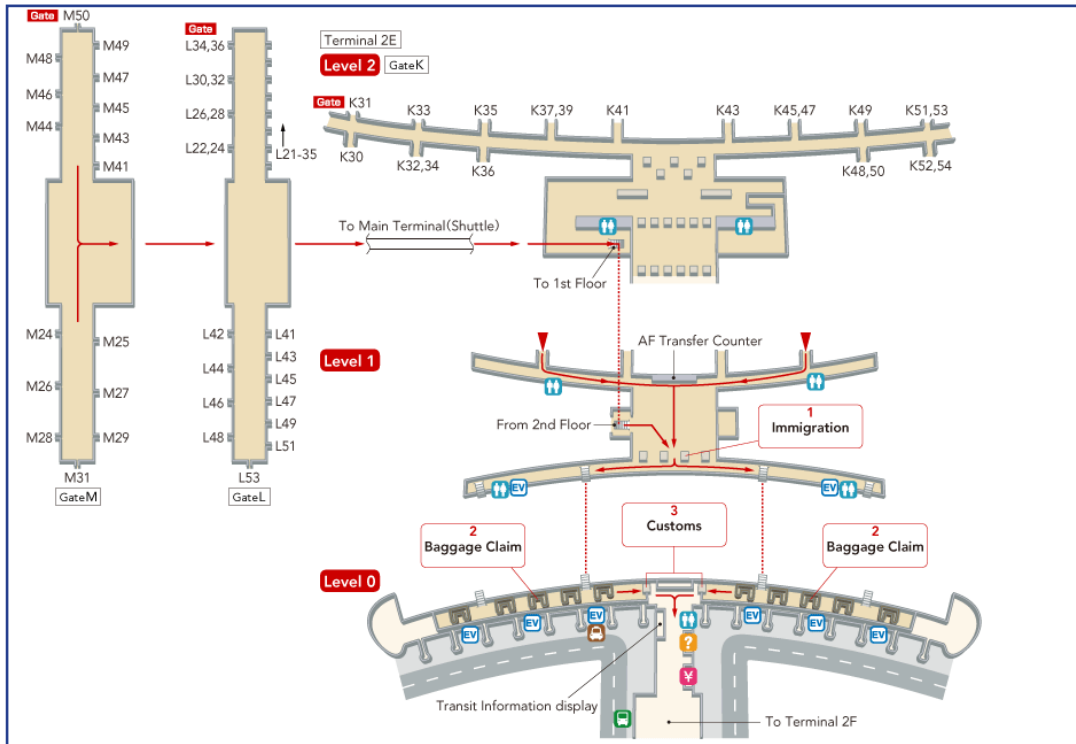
Gate M50
M49
M48
M47
M46
M45
M44
M43
M41
M24
M25
M26
M27
M28
M29
M31
GateM

Gate
L34,36
L30,32
L26,28
L22,24
L21-35
L42
L41
L43
L44
L45
L46
L47
L49
L48
L51
L53
GateL

Terminal 2E
Level 2
GateK

Gate K31
K30
K33
K32,34
K35
K36
K37,39
K41
K43
K45,47
K49
K48,50
K51,53
K52,54

To Main Terminal(Shuttle)
To 1st Floor

Level 1
AF Transfer Counter
From 2nd Floor
1
Immigration
EV
EV

3
Customs
2
Baggage Claim
2
Baggage Claim

Level 0
EV
EV
EV
EV
EV
EV
?
¥
Transit Information display
To Terminal 2F